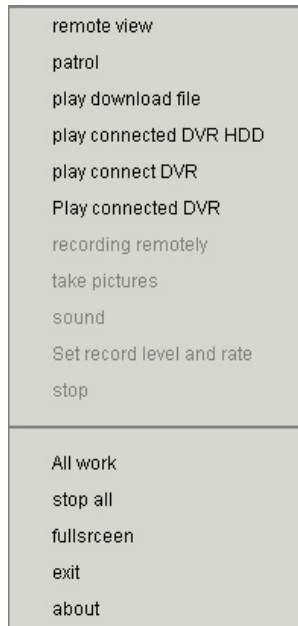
remote view
patrol
play download file
play connected DVR HDD
play connect DVR
Play connected DVR
recording remotely
take pictures
sound
Set record level and rate
stop

All work
stop all
fullsrceen
exit
about